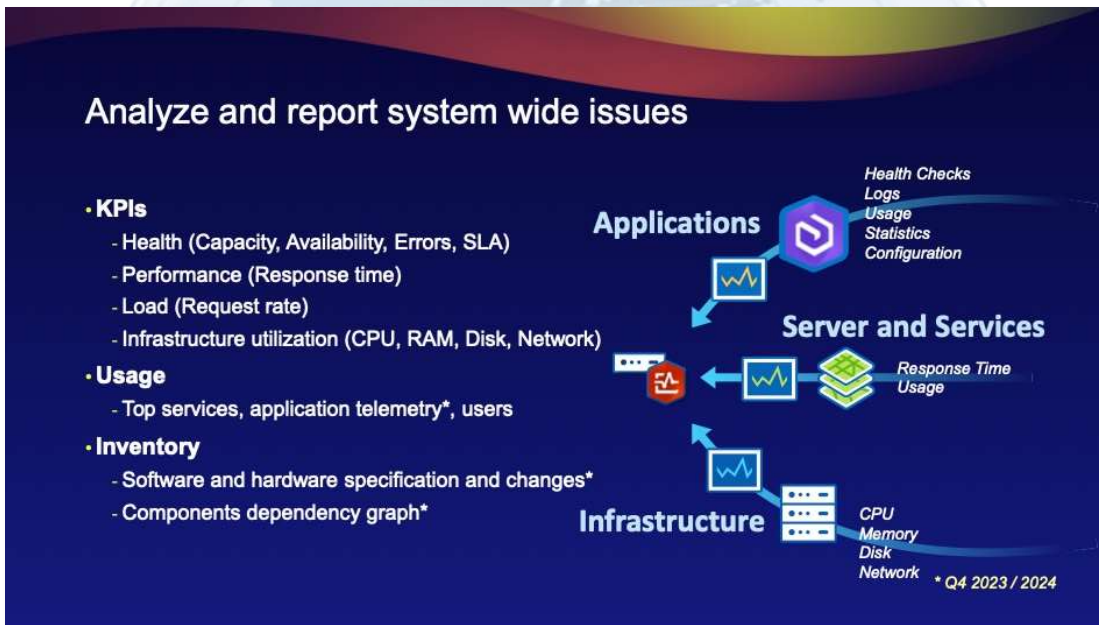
Analyze and report system wide issues

• KPIs
- Health (Capacity, Availability, Errors, SLA)
- Performance (Response time)
- Load (Request rate)
- Infrastructure utilization (CPU, RAM, Disk, Network)

• Usage
- Top services, application telemetry*, users

• Inventory
- Software and hardware specification and changes*
- Components dependency graph*

Applications

Health Checks
Logs
Usage
Statistics
Configuration

Server and Services

Response Time
Usage

Infrastructure

CPU
Memory
Disk
Network

* Q4 2023 / 2024